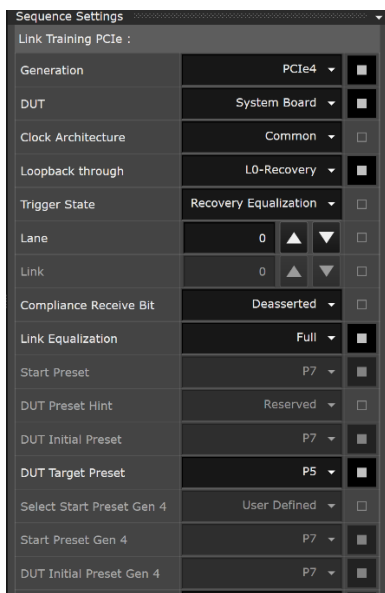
Sequence Settings

Link Training PCIe :

| | |
|---|---|
| Generation | PCIe4 |
| DUT | System Board |
| Clock Architecture | Common |
| Loopback through | L0-Recovery |
| Trigger State | Recovery Equalization |
| Lane | 0 |
| Link | 0 |
| Compliance Receive Bit | Deasserted |
| Link Equalization | Full |
| Start Preset | P7 |
| DUT Preset Hint | Reserved |
| DUT Initial Preset | P7 |
| DUT Target Preset | P5 |
| Select Start Preset Gen 4 | User Defined |
| Start Preset Gen 4 | P7 |
| DUT Initial Preset Gen 4 | P7 |